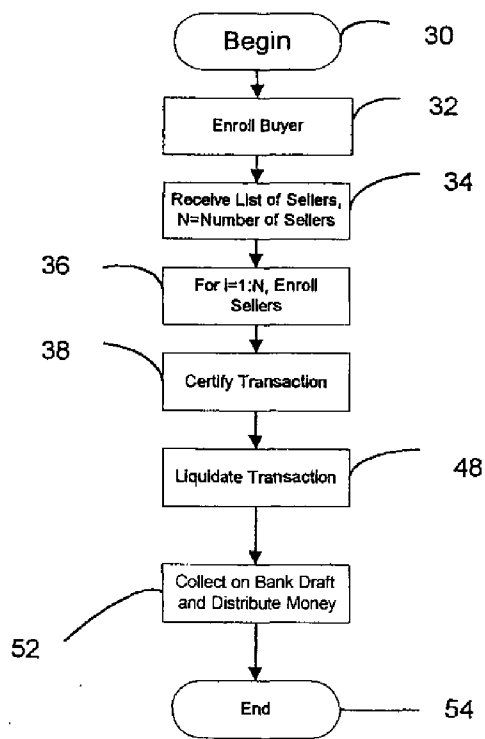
Begin
30

Enroll Buyer
32

Receive List of Sellers, N=Number of Sellers
34

36
For i=1:N, Enroll Sellers

38
Certify Transaction

Liquidate Transaction
48

Collect on Bank Draft and Distribute Money
52

End
54